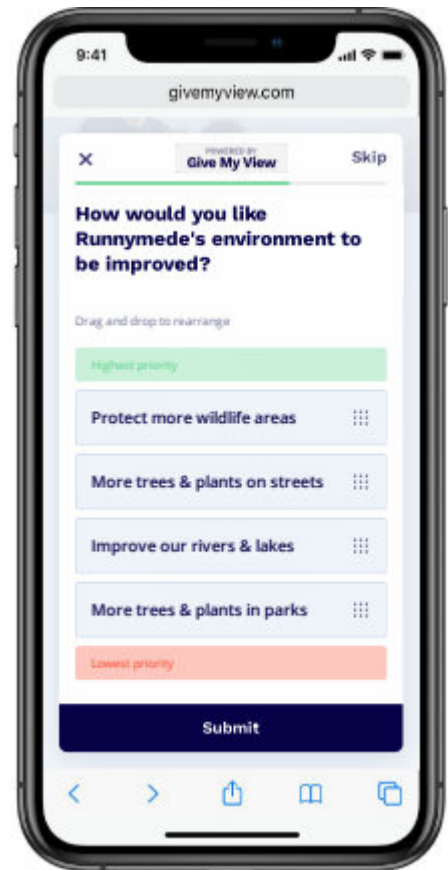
9:41

givemyview.com

×

POWERED BY
Give My View

Skip

How would you like Runnymede's environment to be improved?

Drag and drop to rearrange

Highest priority

Protect more wildlife areas

More trees & plants on streets

Improve our rivers & lakes

More trees & plants in parks

Lowest priority

Submit